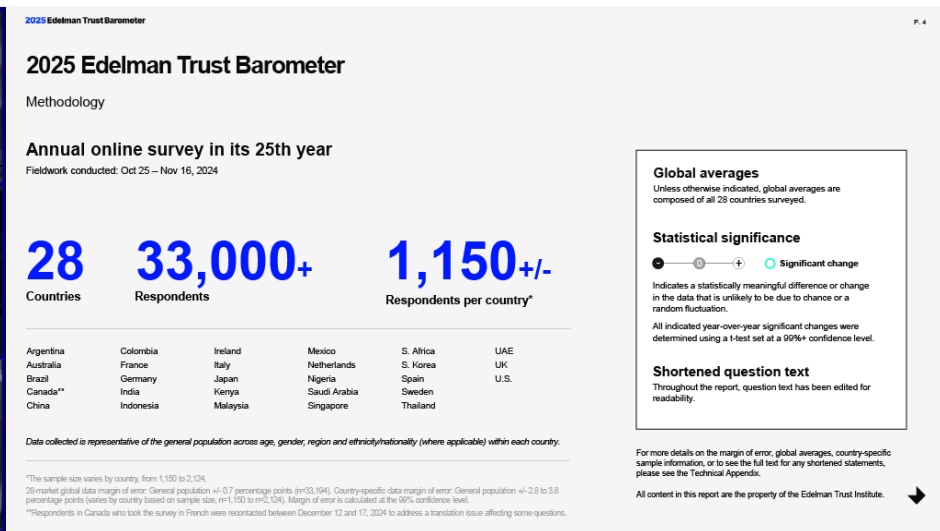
2025 Edelman Trust Barometer

P. 4

2025 Edelman Trust Barometer

Methodology

Annual online survey in its 25th year

Fieldwork conducted: Oct 25 – Nov 16, 2024

28
Countries

33,000+
Respondents

1,150+/-
Respondents per country*

| Argentina | Colombia | Ireland | Mexico | S. Africa | UAE |
|---|---|---|---|---|---|
| Australia | France | Italy | Netherlands | S. Korea | UK |
| Brazil | Germany | Japan | Nigeria | Spain | U.S. |
| Canada** | India | Kenya | Saudi Arabia | Sweden | |
| China | Indonesia | Malaysia | Singapore | Thailand | |

Data collected is representative of the general population across age, gender, region and ethnicity/nationality (where applicable) within each country.

*The sample size varies by country, from 1,150 to 2,124.
28-market global data margin of error: General population +/- 0.7 percentage points (n=33,194). Country-specific data margin of error: General population +/- 2.8 to 3.8 percentage points (varies by country based on sample size, n=1,150 to n=2,124). Margin of error is calculated at the 95% confidence level.
**Respondents in Canada who took the survey in French were recontacted between December 12 and 17, 2024 to address a translation issue affecting some questions.

Global averages
Unless otherwise indicated, global averages are composed of all 28 countries surveyed.

Statistical significance

Significant change

Indicates a statistically meaningful difference or change in the data that is unlikely to be due to chance or a random fluctuation.

All indicated year-over-year significant changes were determined using a t-test set at a 99%+ confidence level.

Shortened question text
Throughout the report, question text has been edited for readability.

For more details on the margin of error, global averages, country-specific sample information, or to see the full text for any shortened statements, please see the Technical Appendix.

All content in this report are the property of the Edelman Trust Institute.